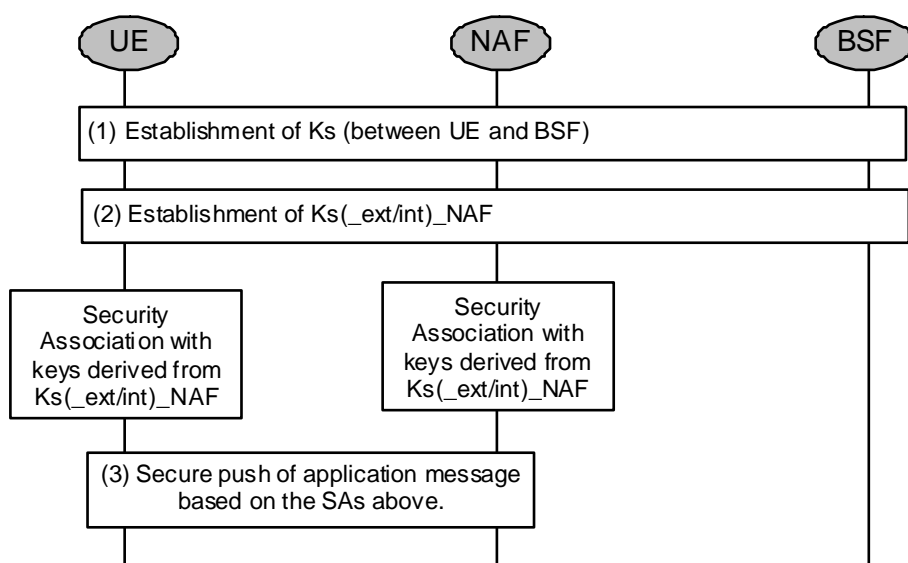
UE

NAF

BSF

(1) Establishment of Ks (between UE and BSF)

(2) Establishment of Ks(_ext/int)_NAF

Security Association with keys derived from Ks(_ext/int)_NAF

Security Association with keys derived from Ks(_ext/int)_NAF

(3) Secure push of application message based on the SAs above.